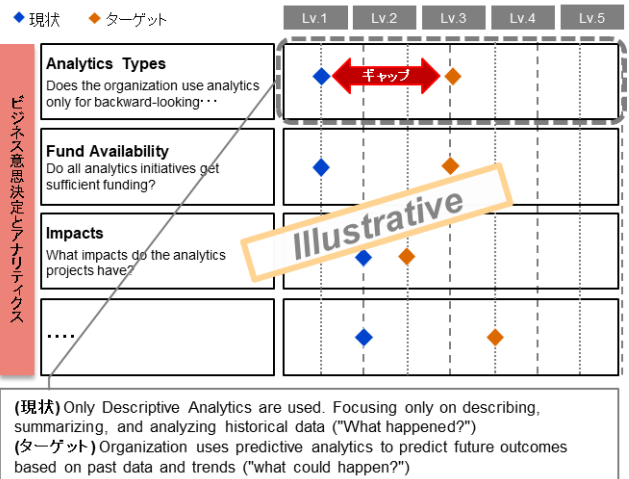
◆ 現状 ◆ ターゲット

Lv.1 Lv.2 Lv.3 Lv.4 Lv.5

ビジネス意思決定とアナリティクス

Analytics Types
Does the organization use analytics only for backward-looking･･･

ギャップ

Fund Availability
Do all analytics initiatives get sufficient funding?

Impacts
What impacts do the analytics projects have?

Illustrative

….

(現状) Only Descriptive Analytics are used. Focusing only on describing, summarizing, and analyzing historical data ("What happened?")
(ターゲット) Organization uses predictive analytics to predict future outcomes based on past data and trends ("what could happen?")